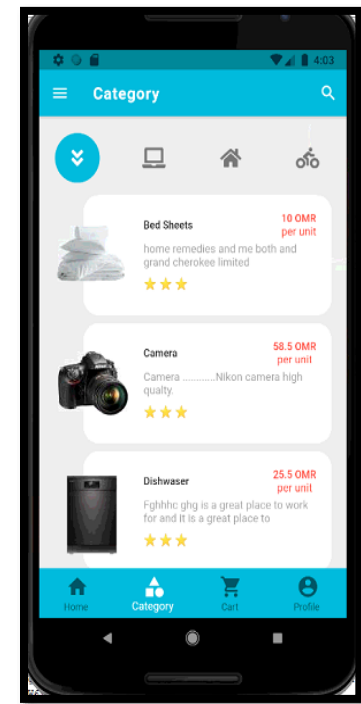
4:03

Category

Bed Sheets
10 OMR
per unit
home remedies and me both and grand cherokee limited

Camera
58.5 OMR
per unit
Camera ............Nikon camera high qualty.

Dishwaser
25.5 OMR
per unit
Fghhhc ghg is a great place to work for and it is a great place to

Home
Category
Cart
Profile